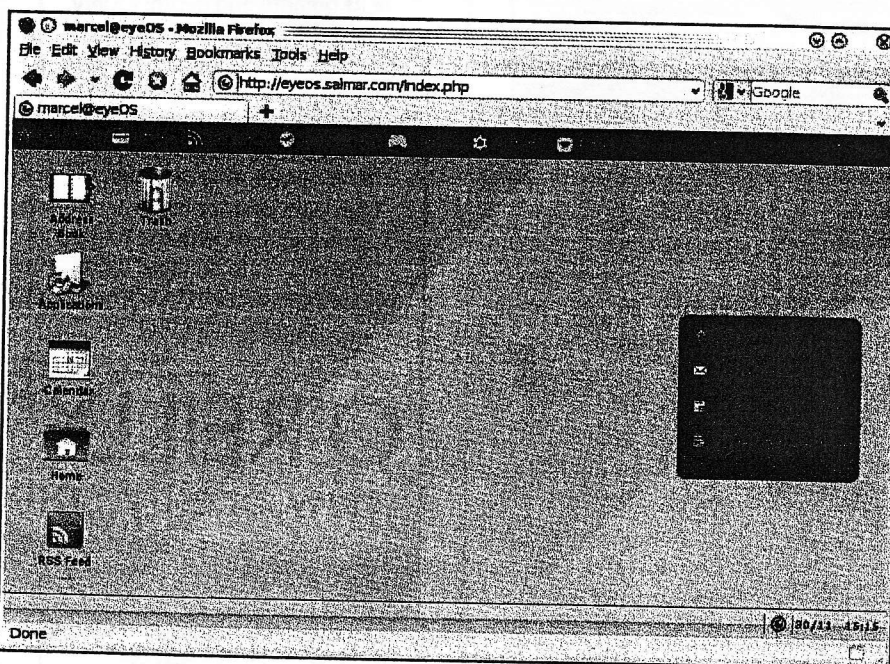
marcel@eyeOS - Mozilla Firefox

File Edit View History Bookmarks Tools Help

http://eyeos.salmar.com/index.php

Google

marcel@eyeOS

Address Book

Trash

Applications

Calendar

Home

RSS Feed

Done

30/11 15:15